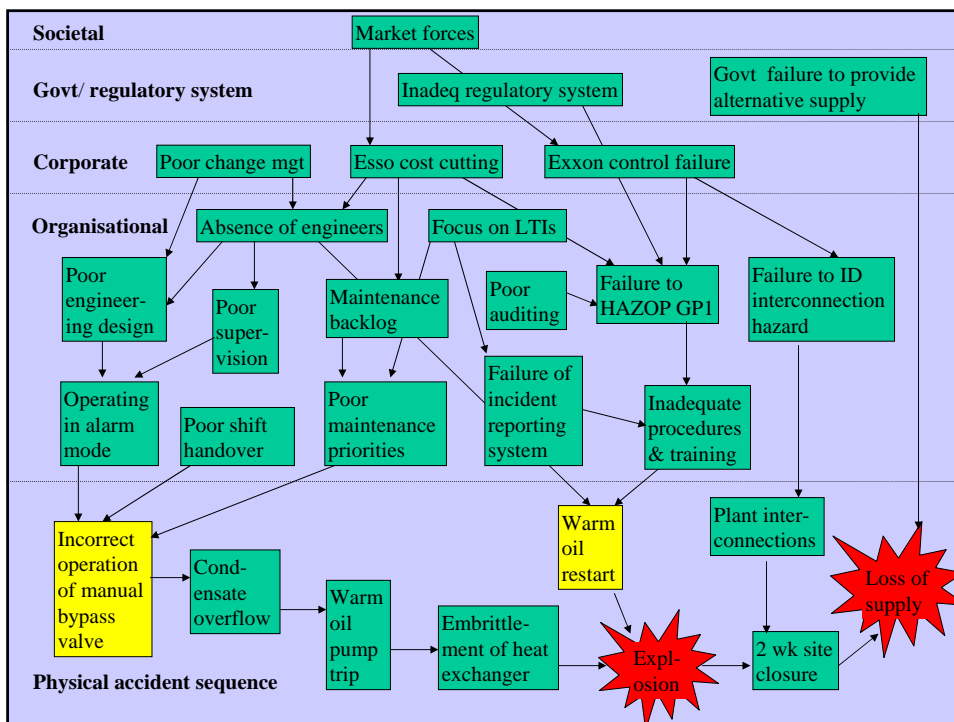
Societal

Market forces

Govt/ regulatory system

Inadeq regulatory system

Govt failure to provide alternative supply

Corporate

Poor change mgt

Esso cost cutting

Exxon control failure

Organisational

Absence of engineers

Focus on LTIs

Poor engineering design

Poor supervision

Maintenance backlog

Poor auditing

Failure to HAZOP GP1

Failure to ID interconnection hazard

Operating in alarm mode

Poor shift handover

Poor maintenance priorities

Failure of incident reporting system

Inadequate procedures & training

Incorrect operation of manual bypass valve

Condensate overflow

Warm oil pump trip

Embrittlement of heat exchanger

Warm oil restart

Explosion

Plant interconnections

2 wk site closure

Loss of supply

Physical accident sequence